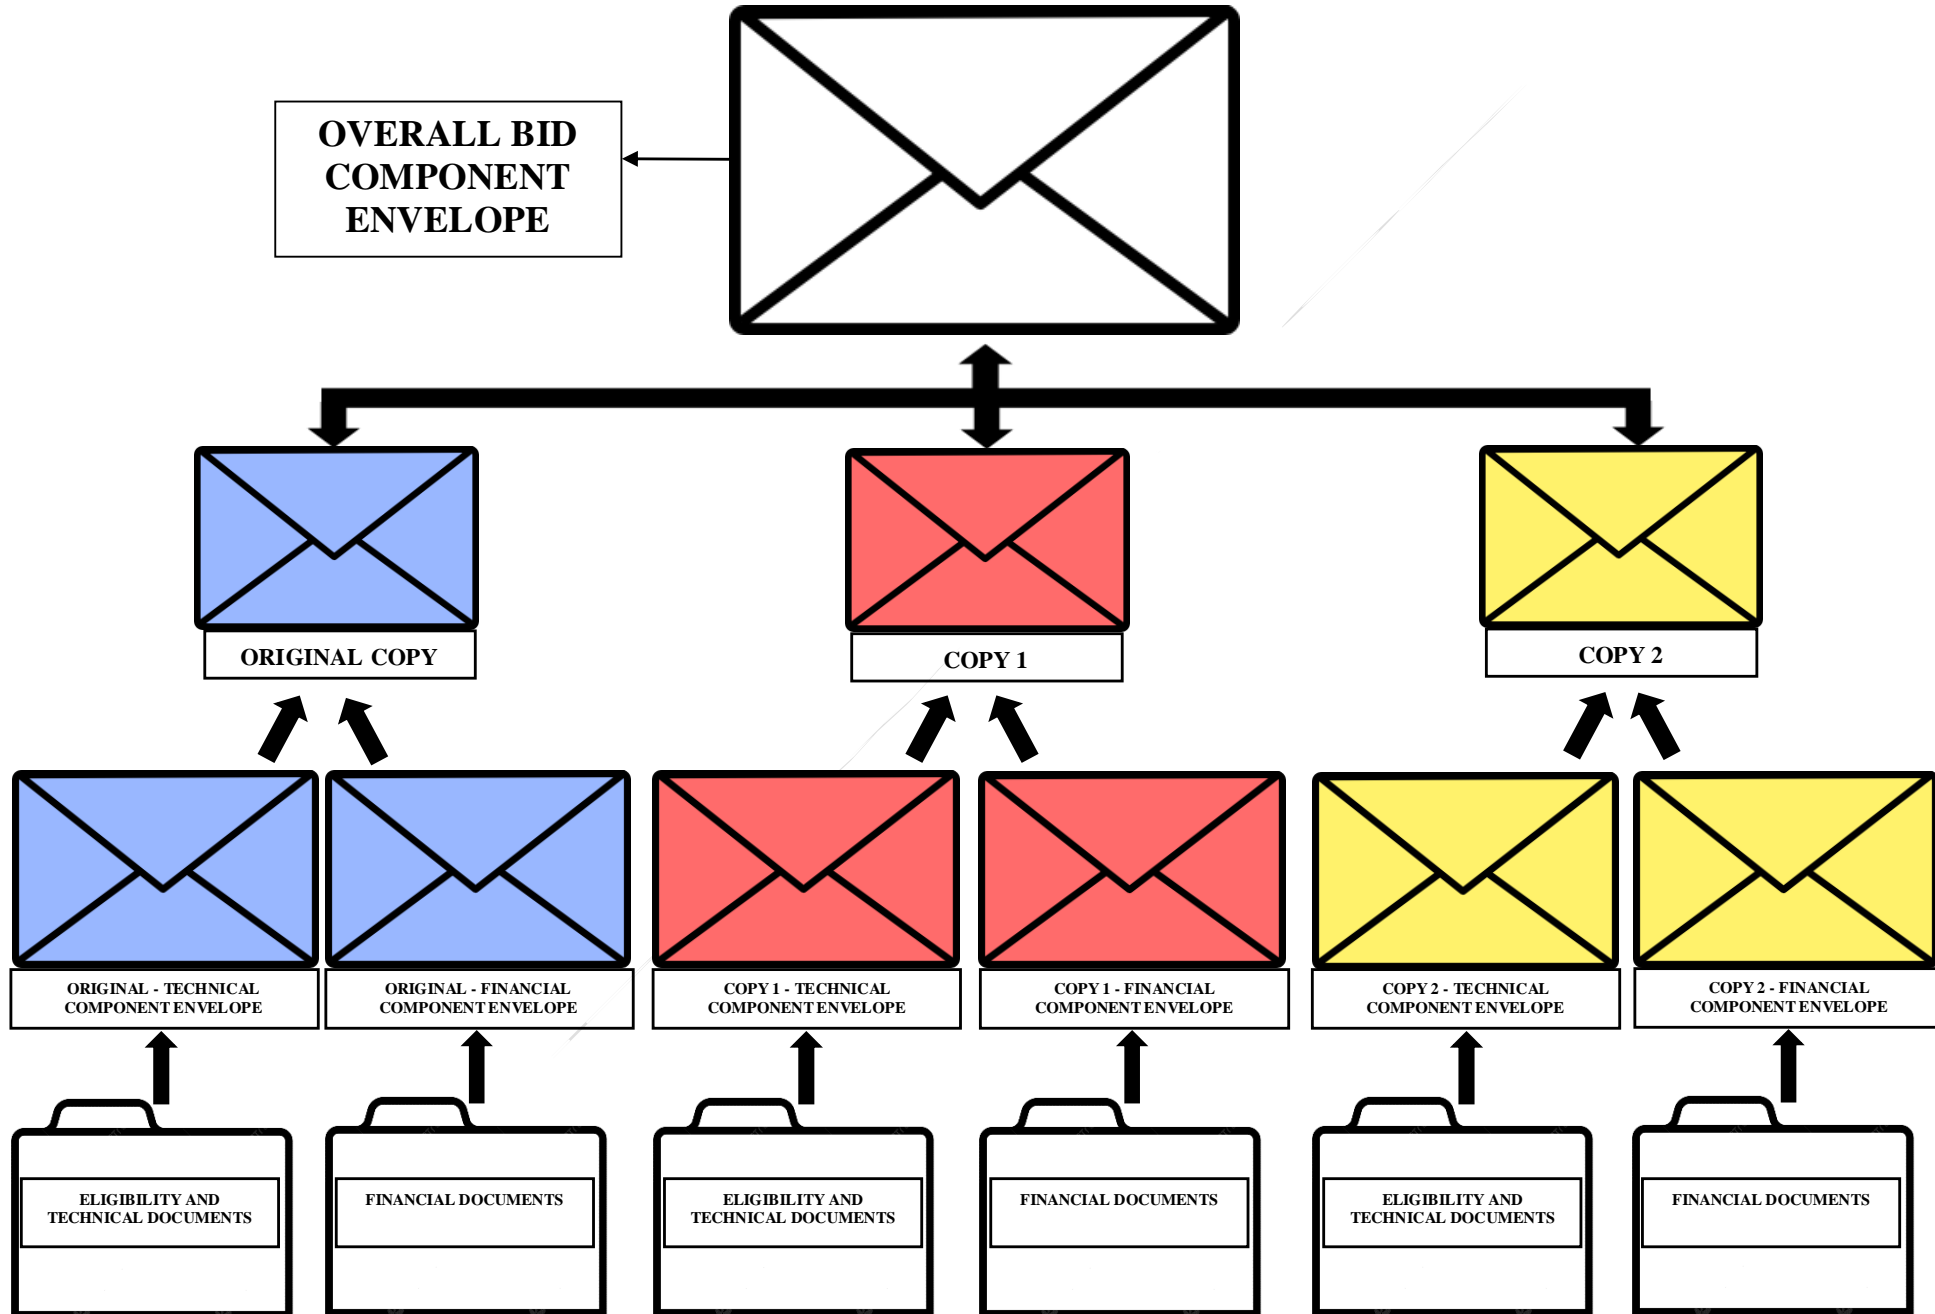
OVERALL BID COMPONENT ENVELOPE

ORIGINAL COPY

COPY 1

COPY 2

ORIGINAL - TECHNICAL COMPONENT ENVELOPE

ORIGINAL - FINANCIAL COMPONENT ENVELOPE

COPY 1 - TECHNICAL COMPONENT ENVELOPE

COPY 1 - FINANCIAL COMPONENT ENVELOPE

COPY 2 - TECHNICAL COMPONENT ENVELOPE

COPY 2 - FINANCIAL COMPONENT ENVELOPE

ELIGIBILITY AND TECHNICAL DOCUMENTS

FINANCIAL DOCUMENTS

ELIGIBILITY AND TECHNICAL DOCUMENTS

FINANCIAL DOCUMENTS

ELIGIBILITY AND TECHNICAL DOCUMENTS

FINANCIAL DOCUMENTS